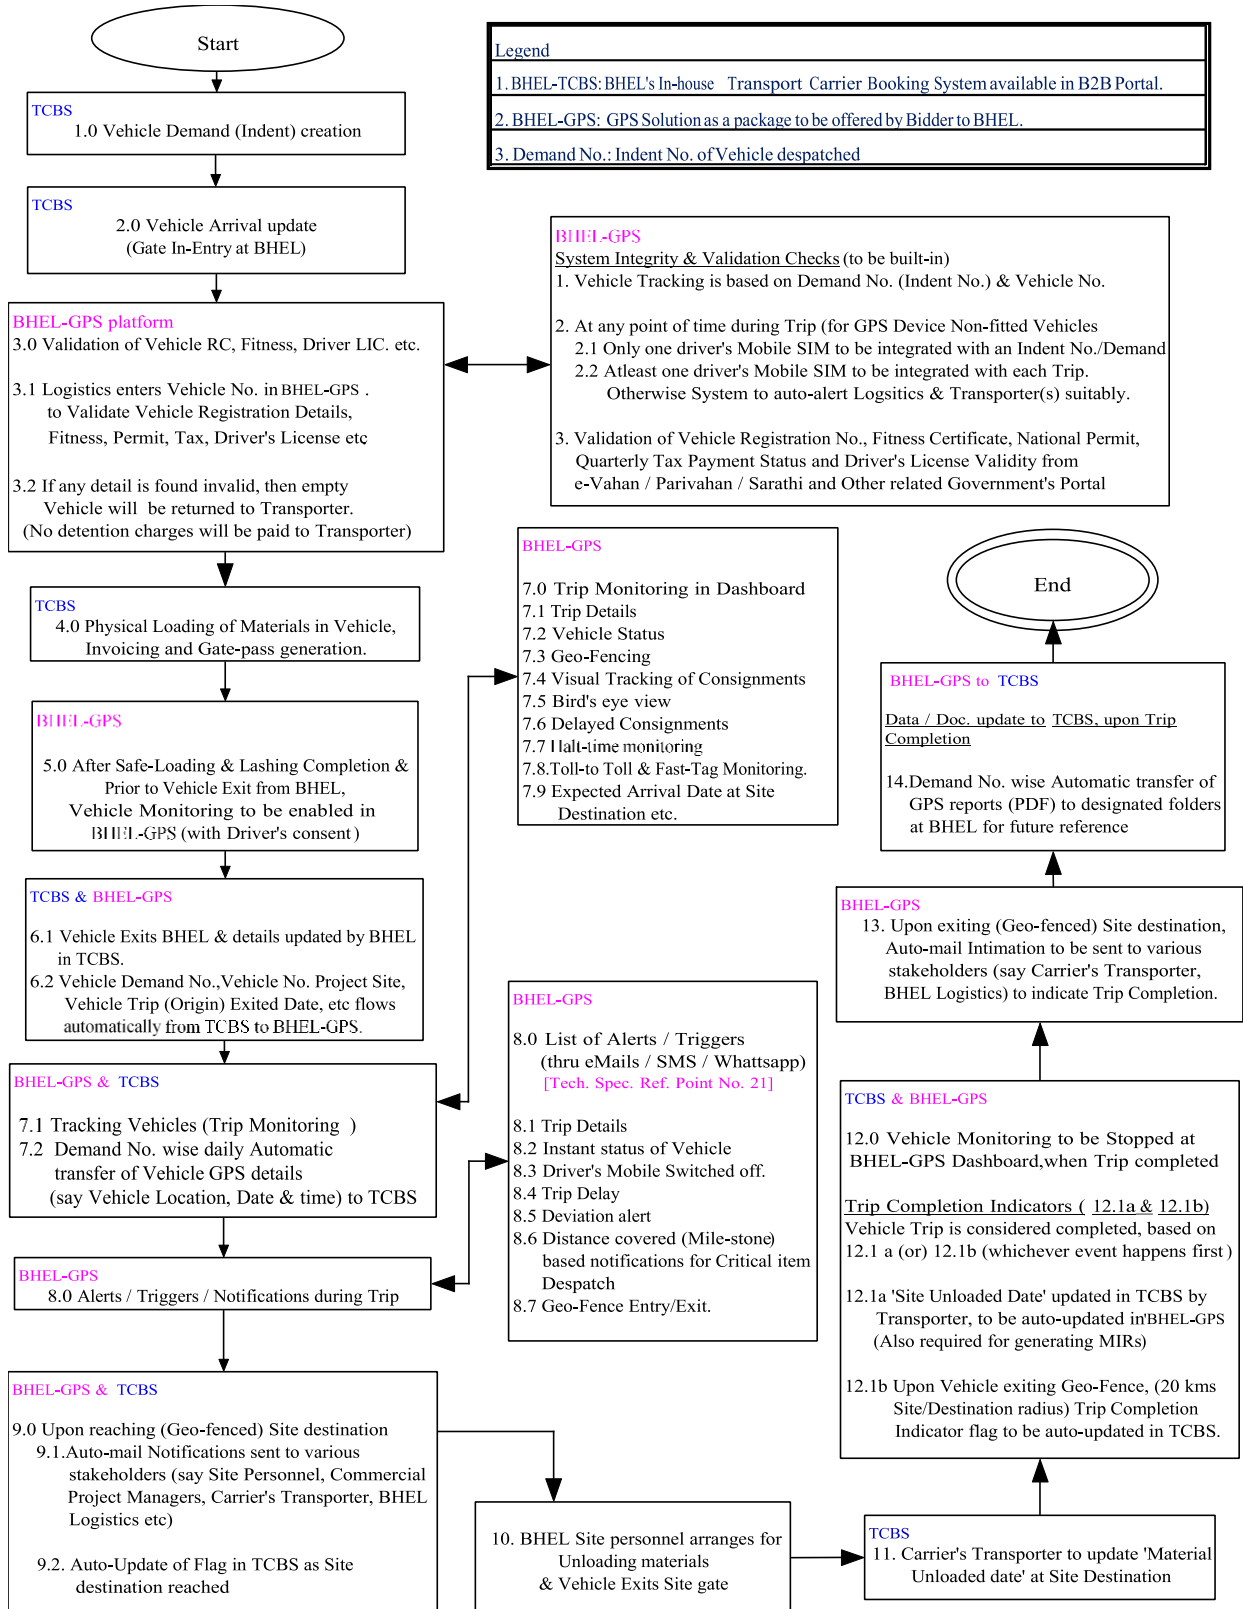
Start

TCBS
1.0 Vehicle Demand (Indent) creation

Legend
1. BHEL-TCBS: BHEL's In-house Transport Carrier Booking System available in B2B Portal.
2. BHEL-GPS: GPS Solution as a package to be offered by Bidder to BHEL.
3. Demand No.: Indent No. of Vehicle despatched

TCBS
2.0 Vehicle Arrival update
(Gate In-Entry at BHEL)

BHEL-GPS
System Integrity & Validation Checks (to be built-in)
1. Vehicle Tracking is based on Demand No. (Indent No.) & Vehicle No.

2. At any point of time during Trip (for GPS Device Non-fitted Vehicles
2.1 Only one driver's Mobile SIM to be integrated with an Indent No./Demand
2.2 Atleast one driver's Mobile SIM to be integrated with each Trip.
Otherwise System to auto-alert Logistics & Transporter(s) suitably.

3. Validation of Vehicle Registration No., Fitness Certificate, National Permit, Quarterly Tax Payment Status and Driver's License Validity from e-Vahan / Parivahan / Sarathi and Other related Government's Portal

BHEL-GPS platform
3.0 Validation of Vehicle RC, Fitness, Driver LIC. etc.

3.1 Logistics enters Vehicle No. in BHEL-GPS . to Validate Vehicle Registration Details, Fitness, Permit, Tax, Driver's License etc

3.2 If any detail is found invalid, then empty Vehicle will be returned to Transporter.
(No detention charges will be paid to Transporter)

BHEL-GPS
7.0 Trip Monitoring in Dashboard
7.1 Trip Details
7.2 Vehicle Status
7.3 Geo-Fencing
7.4 Visual Tracking of Consignments
7.5 Bird's eye view
7.6 Delayed Consignments
7.7 Halt-time monitoring
7.8.Toll-to Toll & Fast-Tag Monitoring.
7.9 Expected Arrival Date at Site Destination etc.

End

TCBS
4.0 Physical Loading of Materials in Vehicle, Invoicing and Gate-pass generation.

BHEL-GPS to TCBS
Data / Doc. update to TCBS, upon Trip Completion

14.Demand No. wise Automatic transfer of GPS reports (PDF) to designated folders at BHEL for future reference

BHEL-GPS
5.0 After Safe-Loading & Lashing Completion & Prior to Vehicle Exit from BHEL,
Vehicle Monitoring to be enabled in BHEL-GPS (with Driver's consent)

TCBS & BHEL-GPS
6.1 Vehicle Exits BHEL & details updated by BHEL in TCBS.
6.2 Vehicle Demand No.,Vehicle No. Project Site, Vehicle Trip (Origin) Exited Date, etc flows automatically from TCBS to BHEL-GPS.

BHEL-GPS
13. Upon exiting (Geo-fenced) Site destination, Auto-mail Intimation to be sent to various stakeholders (say Carrier's Transporter, BHEL Logistics) to indicate Trip Completion.

BHEL-GPS
8.0 List of Alerts / Triggers
(thru eMails / SMS / Whattsapp)
[Tech. Spec. Ref. Point No. 21]

8.1 Trip Details
8.2 Instant status of Vehicle
8.3 Driver's Mobile Switched off.
8.4 Trip Delay
8.5 Deviation alert
8.6 Distance covered (Mile-stone) based notifications for Critical item Despatch
8.7 Geo-Fence Entry/Exit.

BHEL-GPS & TCBS
7.1 Tracking Vehicles (Trip Monitoring )
7.2 Demand No. wise daily Automatic transfer of Vehicle GPS details (say Vehicle Location, Date & time) to TCBS

TCBS & BHEL-GPS
12.0 Vehicle Monitoring to be Stopped at BHEL-GPS Dashboard,when Trip completed

Trip Completion Indicators ( 12.1a & 12.1b)
Vehicle Trip is considered completed, based on 12.1 a (or) 12.1b (whichever event happens first )

12.1a 'Site Unloaded Date' updated in TCBS by Transporter, to be auto-updated in BHEL-GPS (Also required for generating MIRs)

12.1b Upon Vehicle exiting Geo-Fence, (20 kms Site/Destination radius) Trip Completion Indicator flag to be auto-updated in TCBS.

BHEL-GPS
8.0 Alerts / Triggers / Notifications during Trip

BHEL-GPS & TCBS
9.0 Upon reaching (Geo-fenced) Site destination
9.1.Auto-mail Notifications sent to various stakeholders (say Site Personnel, Commercial Project Managers, Carrier's Transporter, BHEL Logistics etc)

9.2. Auto-Update of Flag in TCBS as Site destination reached

10. BHEL Site personnel arranges for Unloading materials & Vehicle Exits Site gate

TCBS
11. Carrier's Transporter to update 'Material Unloaded date' at Site Destination